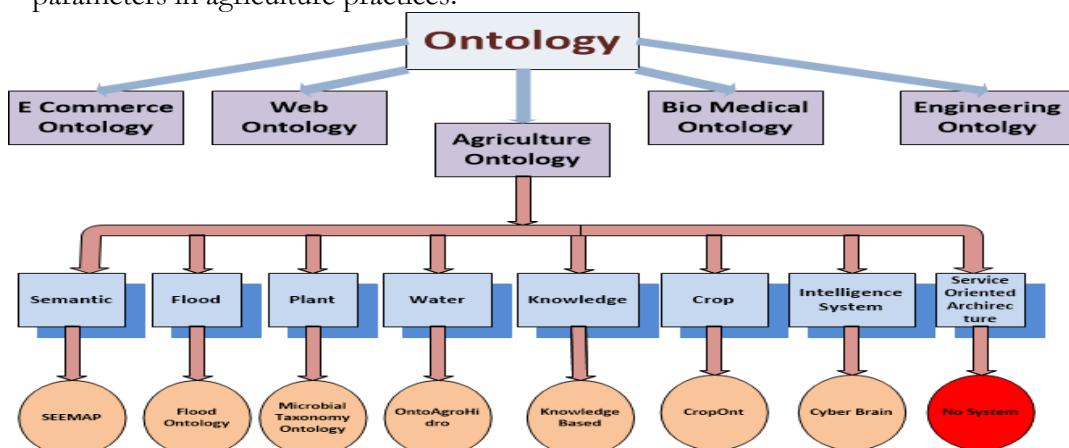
parameters in agriculture practices.

Ontology

E Commerce Ontology

Web Ontology

Agriculture Ontology

Bio Medical Ontology

Engineering Ontolgy

Semantic

Flood

Plant

Water

Knowledge

Crop

Intelligence System

Service Oriented Archirec ture

SEEMAP

Flood Ontology

Microbial Taxonomy Ontology

OntoAgroHi dro

Knowledge Based

CropOnt

Cyber Brain

No System